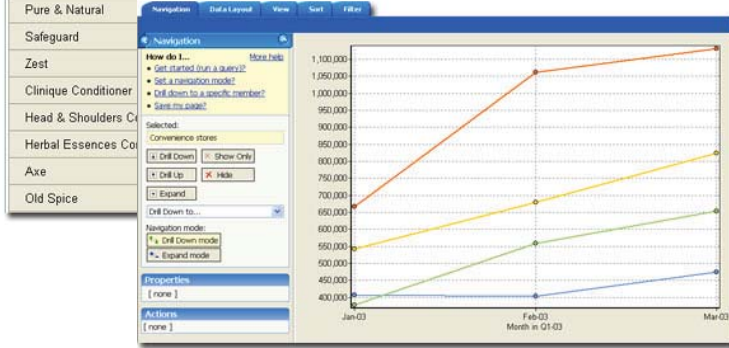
Pure & Natural
Safeguard
Zest
Clinique Conditioner
Head & Shoulders C
Herbal Essences Co
Axe
Old Spice

Navigation
Data Layout
View
Sort
Filter

Navigation
How do I...
More help
• Get started (run a query)?
• Set a navigation mode?
• Drill down to a specific member?
• Save my page?
Selected:
Convenience stores
Drill Down
Show Only
Drill Up
Hide
Expand
Drill Down to...
Navigation mode:
Drill Down mode
Expand mode
Properties
[ none ]
Actions
[ none ]

1,150,000
1,100,000
1,050,000
1,000,000
950,000
900,000
850,000
800,000
750,000
700,000
650,000
600,000
550,000
500,000
450,000
400,000
Jan-03
Feb-03
Mar-03
Month in Q1-03